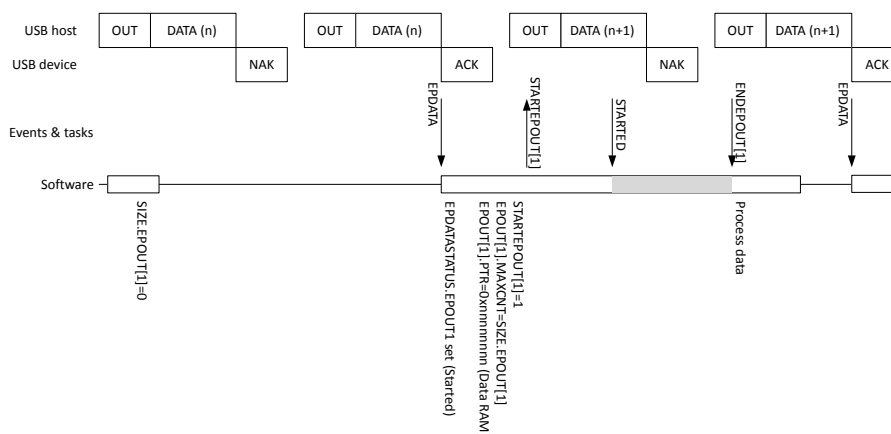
USB host
OUT
DATA (n)
OUT
DATA (n)
OUT
DATA (n+1)
OUT
DATA (n+1)
USB device
NAK
ACK
NAK
ACK
EPDATA
STARTEPOUT[1]
STARTED
ENDEPOUT[1]
EPDATA
Events & tasks
Software
SIZE.EPOUT[1]=0
EPDATASTATUS.EPOUT1 set (Started)
EPOUT[1].PTR=0xnnnnnnnn (Data RAM
EPOUT[1].MAXCNT=SIZE.EPOUT[1]
STARTEPOUT[1]=1
Process data